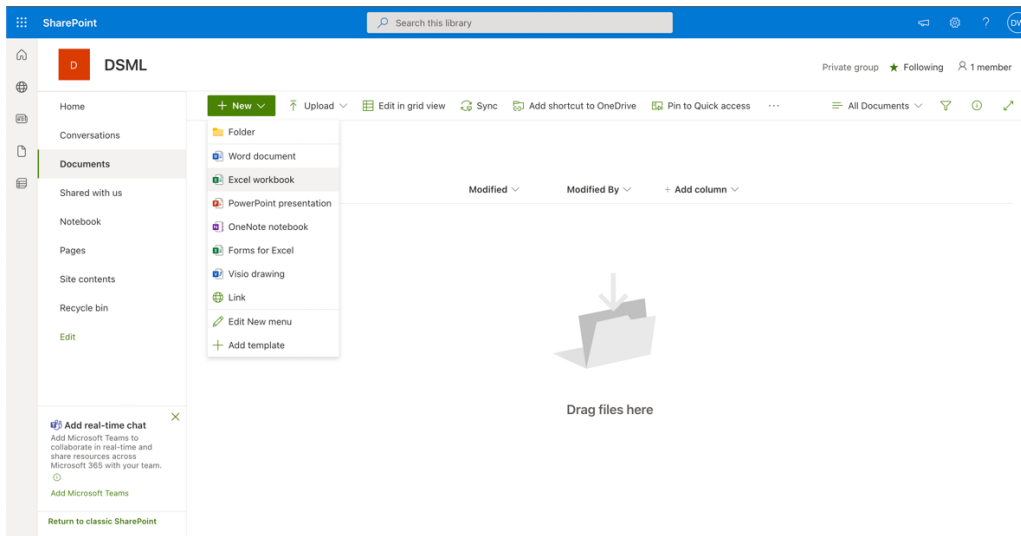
SharePoint

Search this library

?

DV

D

DSML

Private group ★ Following 1 member

Home

Conversations

Documents

Shared with us

Notebook

Pages

Site contents

Recycle bin

Edit

+ New

Upload

Edit in grid view

Sync

Add shortcut to OneDrive

Pin to Quick access

···

All Documents

Folder

Word document

Excel workbook

PowerPoint presentation

OneNote notebook

Forms for Excel

Visio drawing

Link

Edit New menu

Add template

Modified

Modified By

+ Add column

Drag files here

Add real-time chat

Add Microsoft Teams to collaborate in real-time and share resources across Microsoft 365 with your team.

Add Microsoft Teams

Return to classic SharePoint